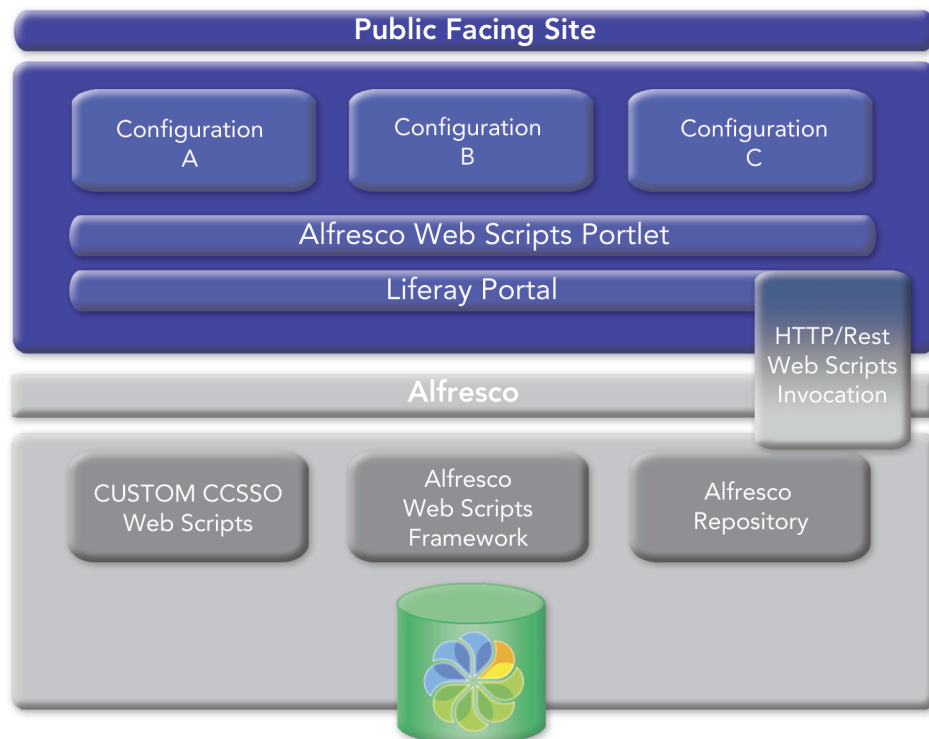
Public Facing Site

Configuration A

Configuration B

Configuration C

Alfresco Web Scripts Portlet

Liferay Portal

HTTP/Rest Web Scripts Invocation

Alfresco

CUSTOM CCSSO Web Scripts

Alfresco Web Scripts Framework

Alfresco Repository